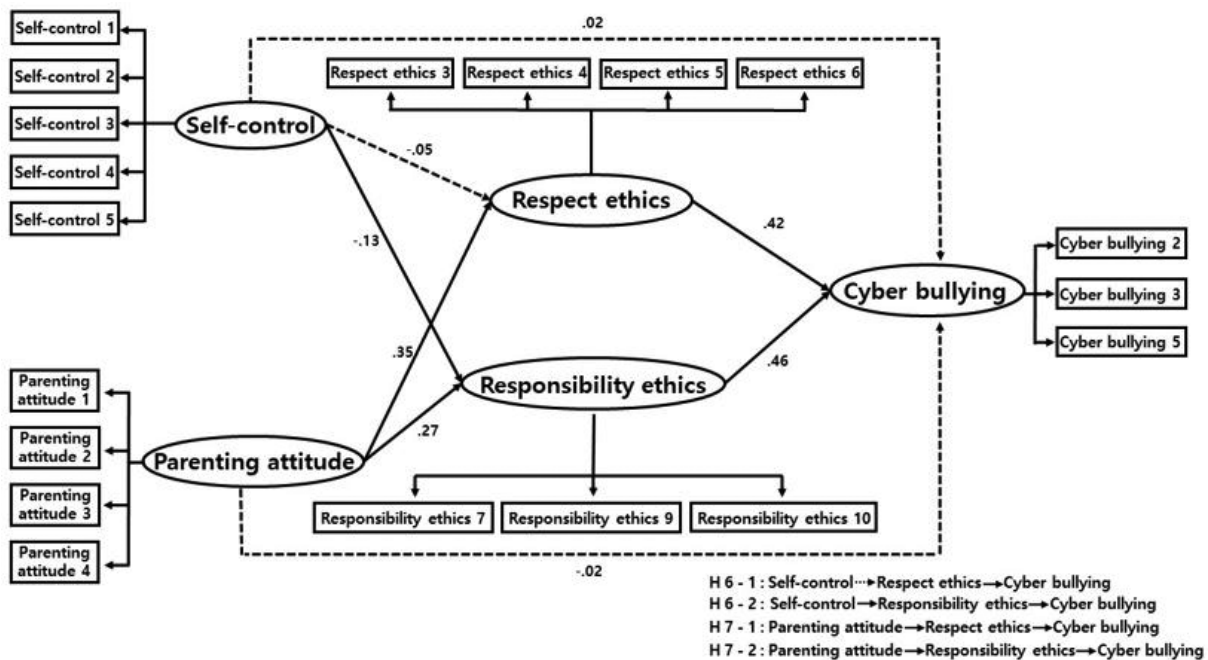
Self-control 1
Self-control 2
Self-control 3
Self-control 4
Self-control 5

.02

Respect ethics 3
Respect ethics 4
Respect ethics 5
Respect ethics 6

Self-control

-.05

Respect ethics

-.13

.42

Cyber bullying 2
Cyber bullying
Cyber bullying 3
Cyber bullying 5

.35

Responsibility ethics

.46

Parenting attitude 1
Parenting attitude 2
Parenting attitude 3
Parenting attitude 4

.27

Parenting attitude

Responsibility ethics 7
Responsibility ethics 9
Responsibility ethics 10

-.02

H 6 - 1 : Self-control ⋯→ Respect ethics → Cyber bullying
H 6 - 2 : Self-control → Responsibility ethics → Cyber bullying
H 7 - 1 : Parenting attitude → Respect ethics → Cyber bullying
H 7 - 2 : Parenting attitude → Responsibility ethics → Cyber bullying